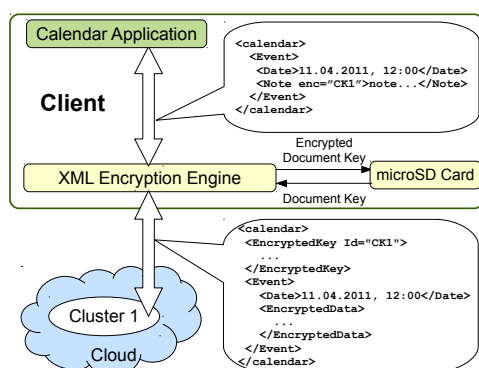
Calendar Application

<calendar>
<Event>
<Date>11.04.2011, 12:00</Date>
<Note enc="CK1">note...</Note>
</Event>
</calendar>

Client

Encrypted Document Key

XML Encryption Engine

microSD Card

Document Key

<calendar>
<EncryptedKey Id="CK1">
...
</EncryptedKey>
<Event>
<Date>11.04.2011, 12:00</Date>
<EncryptedData>
...
</EncryptedData>
</Event>
</calendar>

Cluster 1

Cloud